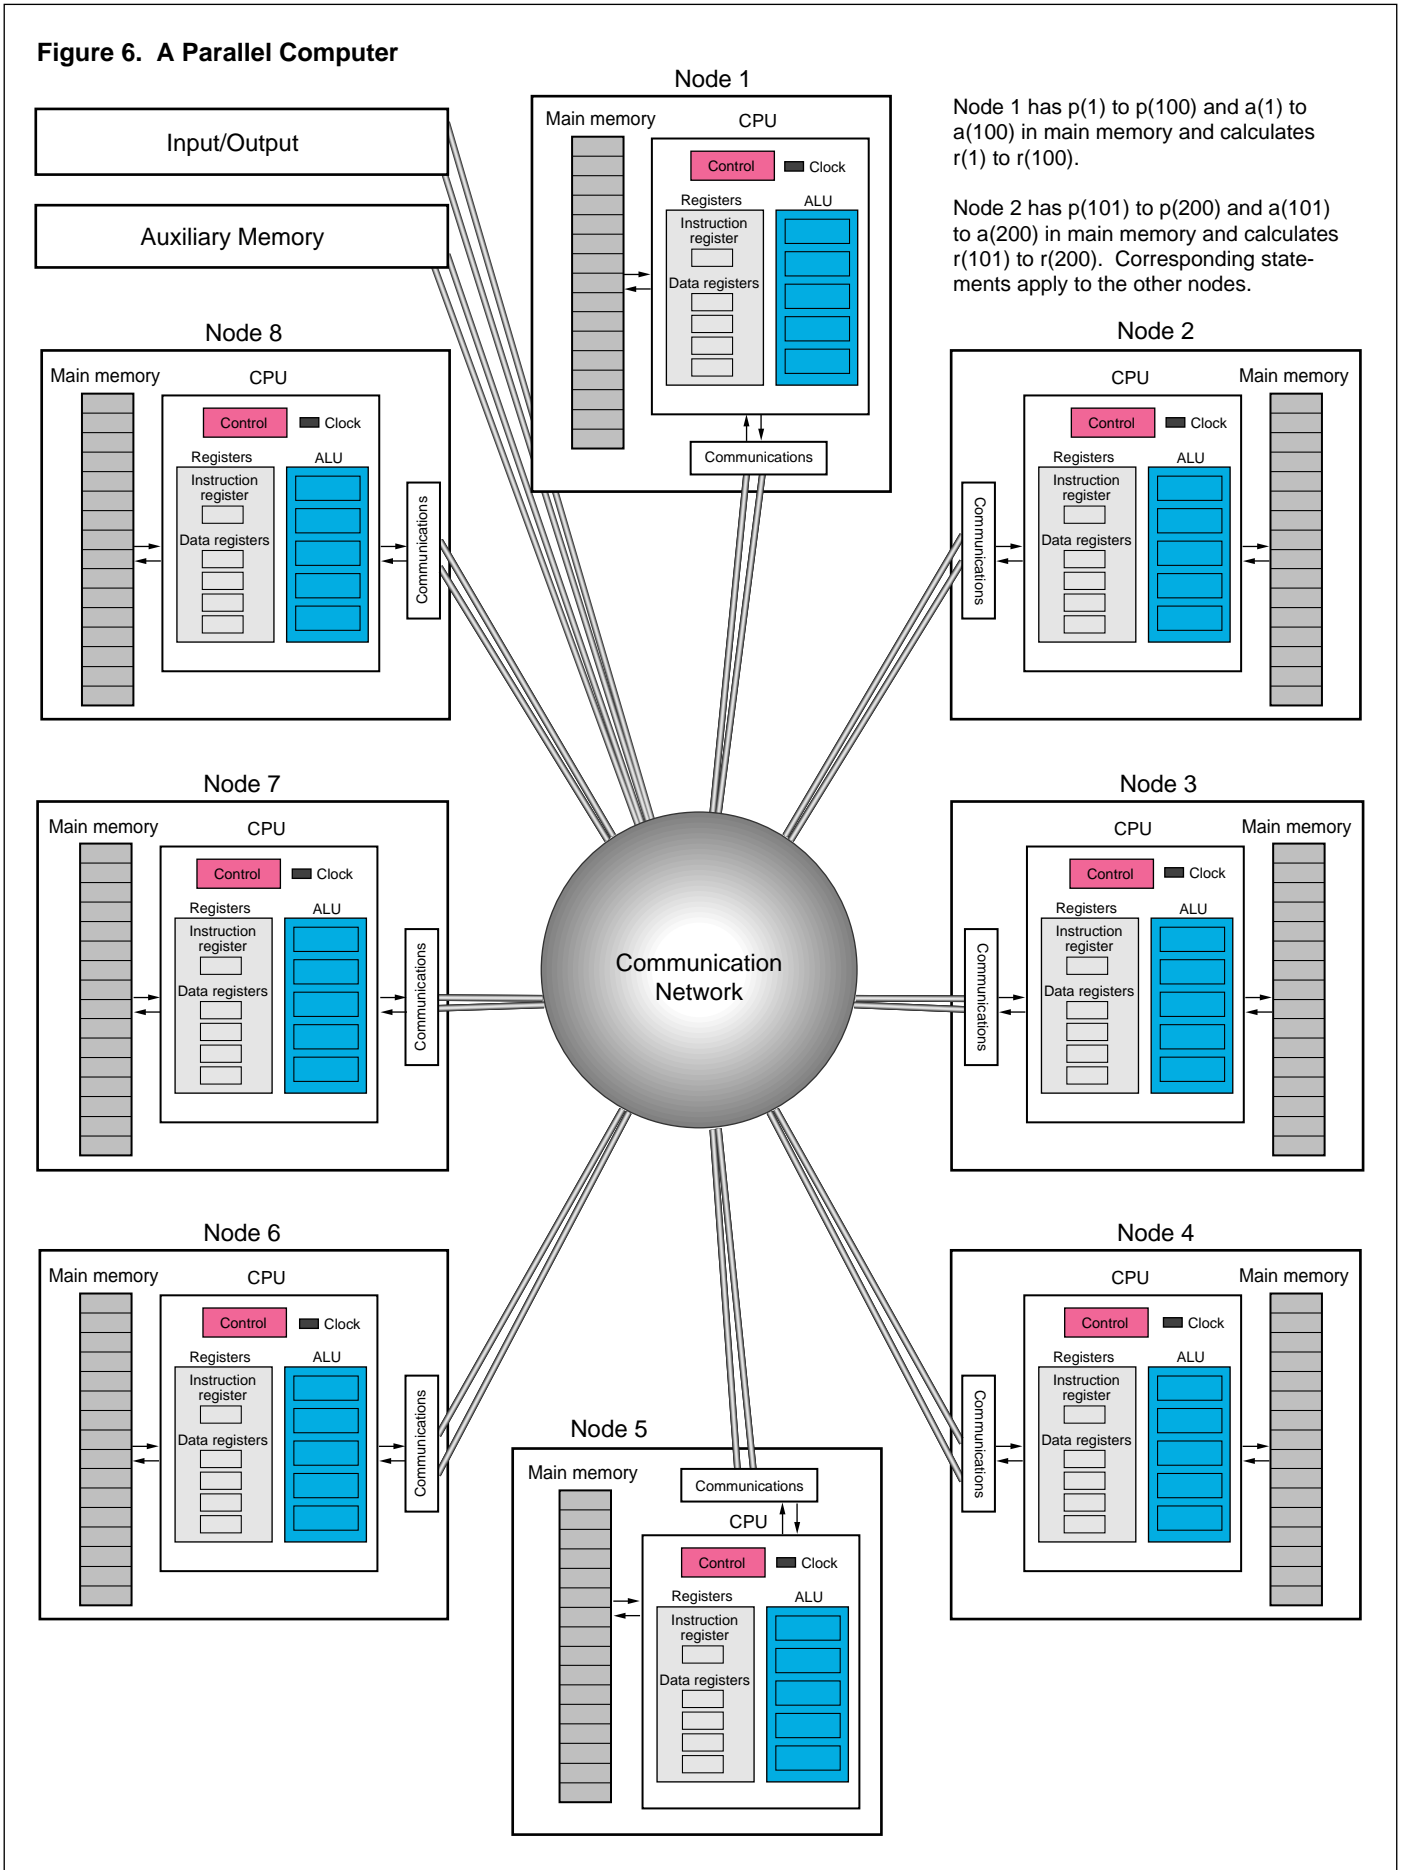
Figure 6. A Parallel Computer

Input/Output

Auxiliary Memory

Node 1

Main memory

CPU

Control

Clock

Registers

ALU

Instruction register

Data registers

Communications

Node 1 has p(1) to p(100) and a(1) to a(100) in main memory and calculates r(1) to r(100).

Node 2 has p(101) to p(200) and a(101) to a(200) in main memory and calculates r(101) to r(200). Corresponding statements apply to the other nodes.

Node 8

Main memory

CPU

Control

Clock

Registers

ALU

Instruction register

Data registers

Communications

Node 2

CPU

Main memory

Control

Clock

Registers

ALU

Instruction register

Data registers

Communications

Node 7

Main memory

CPU

Control

Clock

Registers

ALU

Instruction register

Data registers

Communications

Communication Network

Node 3

CPU

Main memory

Control

Clock

Registers

ALU

Instruction register

Data registers

Communications

Node 6

Main memory

CPU

Control

Clock

Registers

ALU

Instruction register

Data registers

Communications

Node 4

CPU

Main memory

Control

Clock

Registers

ALU

Instruction register

Data registers

Communications

Node 5

Main memory

Communications

CPU

Control

Clock

Registers

ALU

Instruction register

Data registers